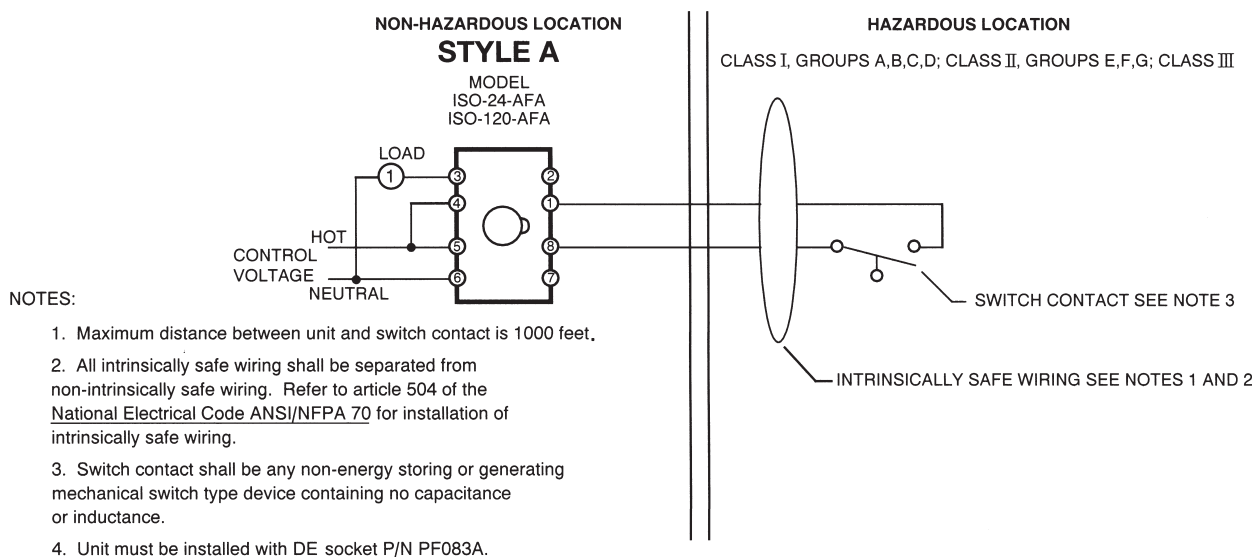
NON-HAZARDOUS LOCATION

STYLE A

MODEL
ISO-24-AFA
ISO-120-AFA

LOAD

1

3 2
4 1
5 8
6 7

HOT
CONTROL
VOLTAGE
NEUTRAL

HAZARDOUS LOCATION

CLASS I, GROUPS A,B,C,D; CLASS II, GROUPS E,F,G; CLASS III

SWITCH CONTACT SEE NOTE 3

INTRINSICALLY SAFE WIRING SEE NOTES 1 AND 2

NOTES:

1. Maximum distance between unit and switch contact is 1000 feet.

2. All intrinsically safe wiring shall be separated from non-intrinsically safe wiring. Refer to article 504 of the National Electrical Code ANSI/NFPA 70 for installation of intrinsically safe wiring.

3. Switch contact shall be any non-energy storing or generating mechanical switch type device containing no capacitance or inductance.

4. Unit must be installed with DE socket P/N PF083A.